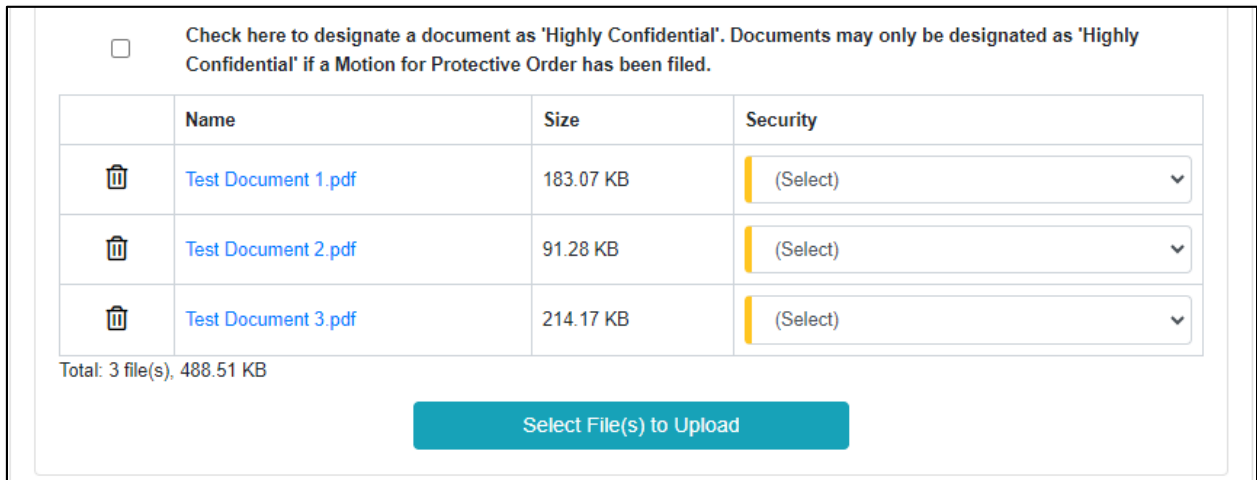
Check here to designate a document as 'Highly Confidential'. Documents may only be designated as 'Highly Confidential' if a Motion for Protective Order has been filed.

| | Name | Size | Security |
|---|---|---|---|
| | Test Document 1.pdf | 183.07 KB | (Select) |
| | Test Document 2.pdf | 91.28 KB | (Select) |
| | Test Document 3.pdf | 214.17 KB | (Select) |

Total: 3 file(s), 488.51 KB

Select File(s) to Upload